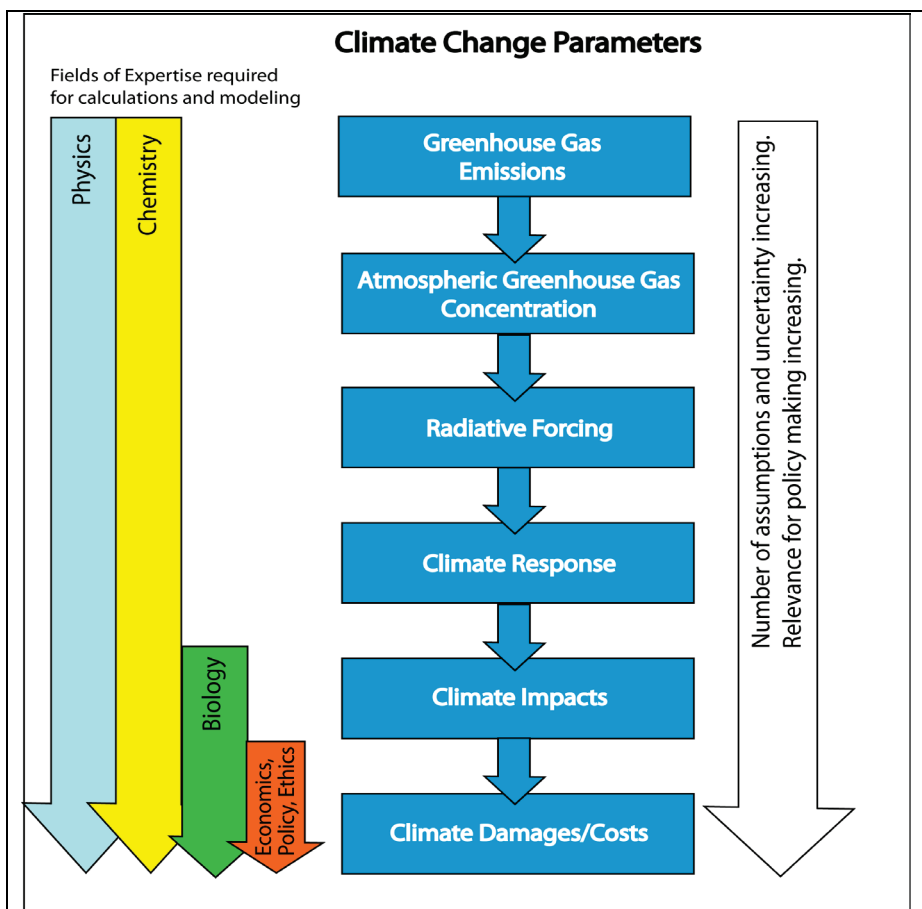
Climate Change Parameters

Fields of Expertise required for calculations and modeling

Physics

Chemistry

Biology

Economics, Policy, Ethics

Greenhouse Gas Emissions

Atmospheric Greenhouse Gas Concentration

Radiative Forcing

Climate Response

Climate Impacts

Climate Damages/Costs

Number of assumptions and uncertainty increasing. Relevance for policy making increasing.